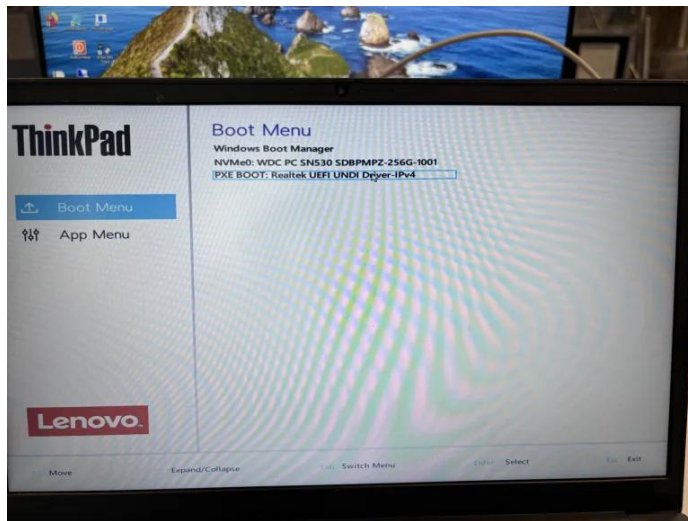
ThinkPad

Boot Menu

App Menu

Lenovo.

Boot Menu

Windows Boot Manager

NVMe0: WDC PC SN530 SDBPMPZ-256G-1001

PXE BOOT: Realtek UEFI UNDI Driver-IPv4

Move

Expand/Collapse

Tab Switch Menu

Enter Select

Esc Exit